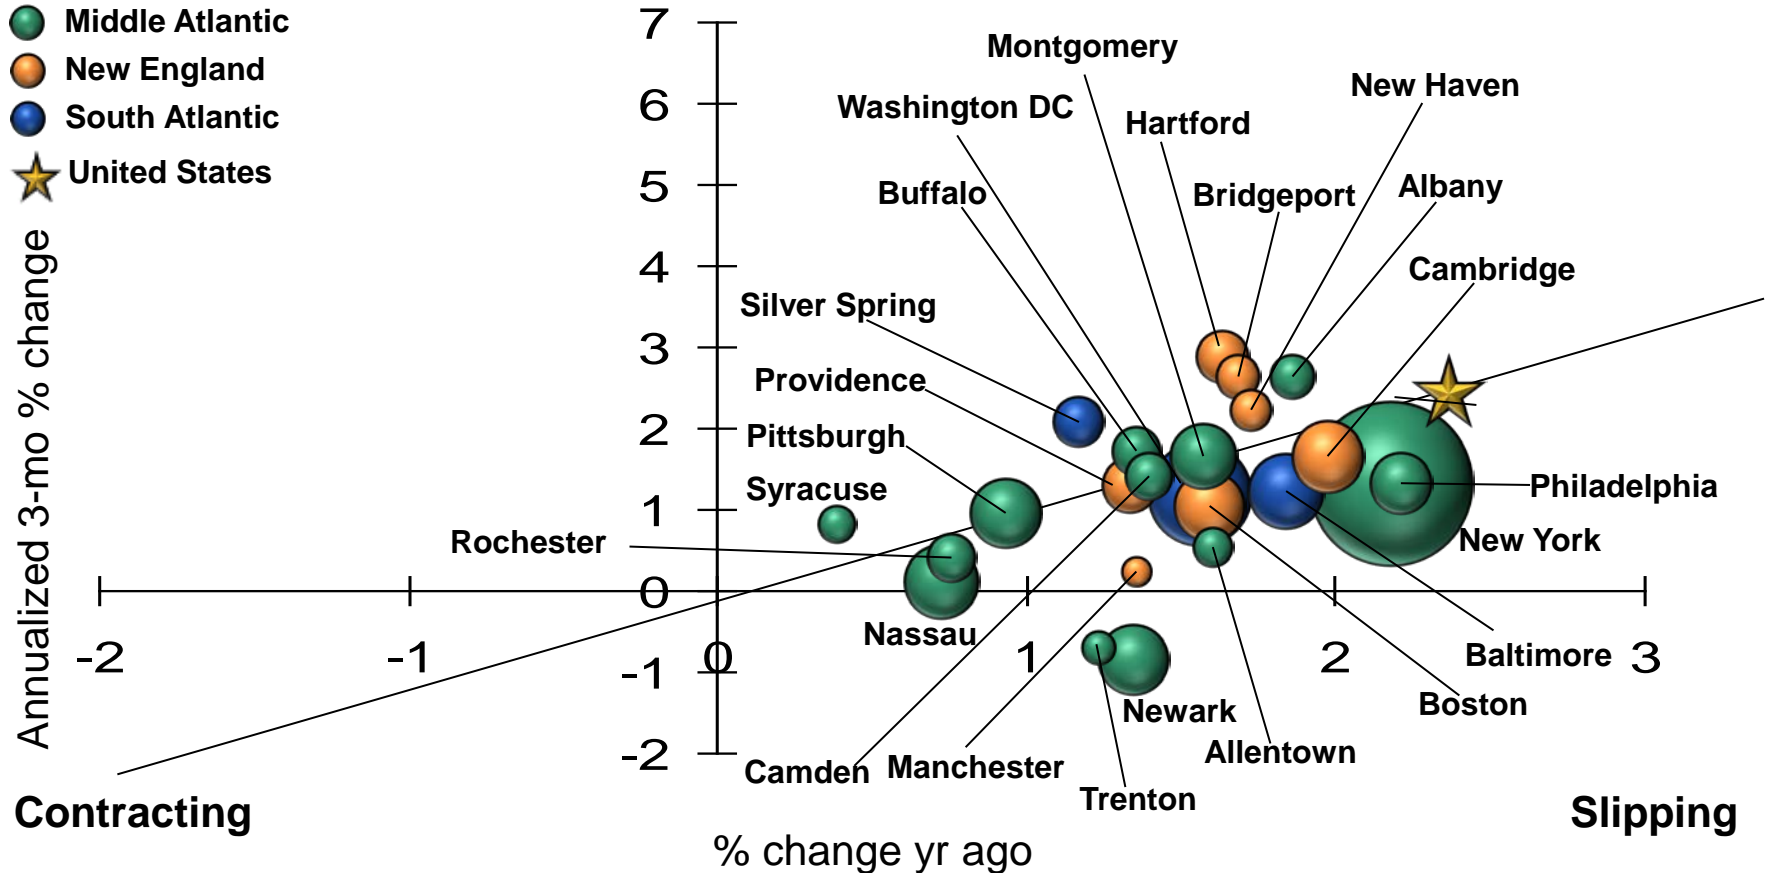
Middle Atlantic
New England
South Atlantic
United States

Annualized 3-mo % change

7
6
5
4
3
2
1
0
-1
-2

-2
-1
0
1
2
3

Montgomery
Washington DC
Hartford
New Haven
Buffalo
Bridgeport
Albany
Cambridge
Silver Spring
Providence
Pittsburgh
Syracuse
Rochester
Philadelphia
New York
Nassau
Baltimore
Boston
Newark
Allentown
Camden
Manchester
Trenton

Contracting
Slipping

% change yr ago